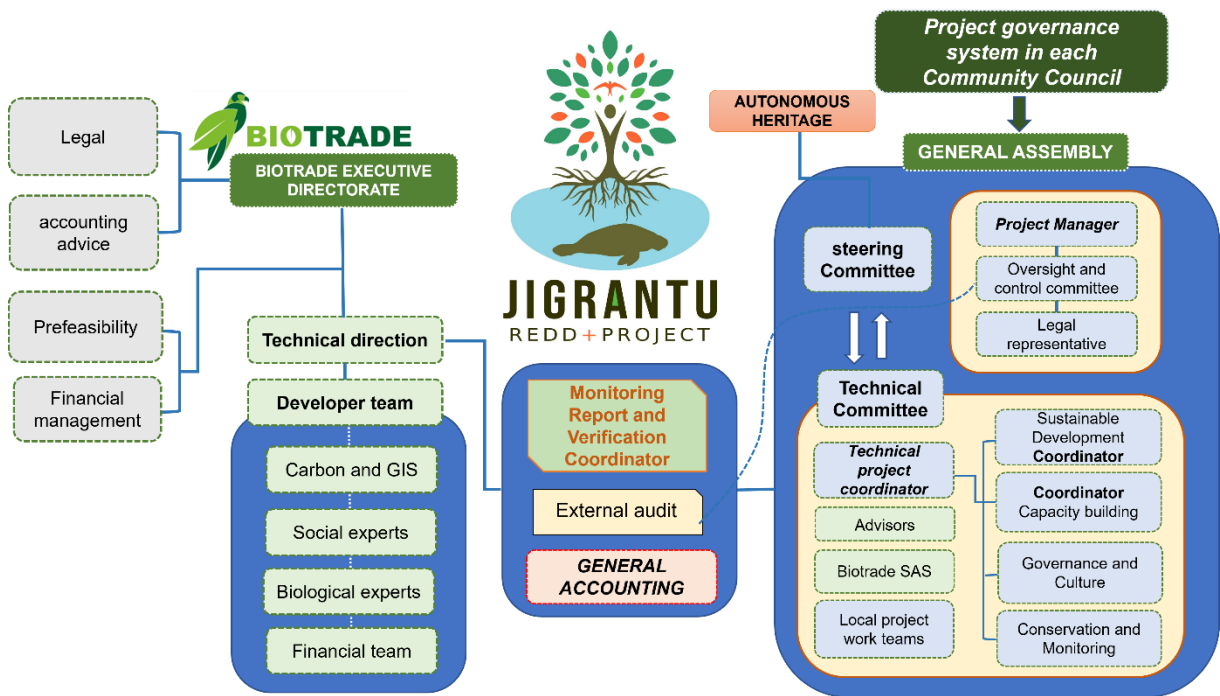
Legal

accounting advice

Prefeasibility

Financial management

BIOTRADE

BIOTRADE EXECUTIVE DIRECTORATE

Technical direction

Developer team

Carbon and GIS

Social experts

Biological experts

Financial team

JIGRANTU
REDD+PROJECT

Monitoring Report and Verification Coordinator

External audit

GENERAL ACCOUNTING

Project governance system in each Community Council

AUTONOMOUS HERITAGE

GENERAL ASSEMBLY

steering Committee

Project Manager

Oversight and control committee

Legal representative

Technical Committee

Technical project coordinator

Advisors

Biotrade SAS

Local project work teams

Sustainable Development Coordinator

Coordinator Capacity building

Governance and Culture

Conservation and Monitoring